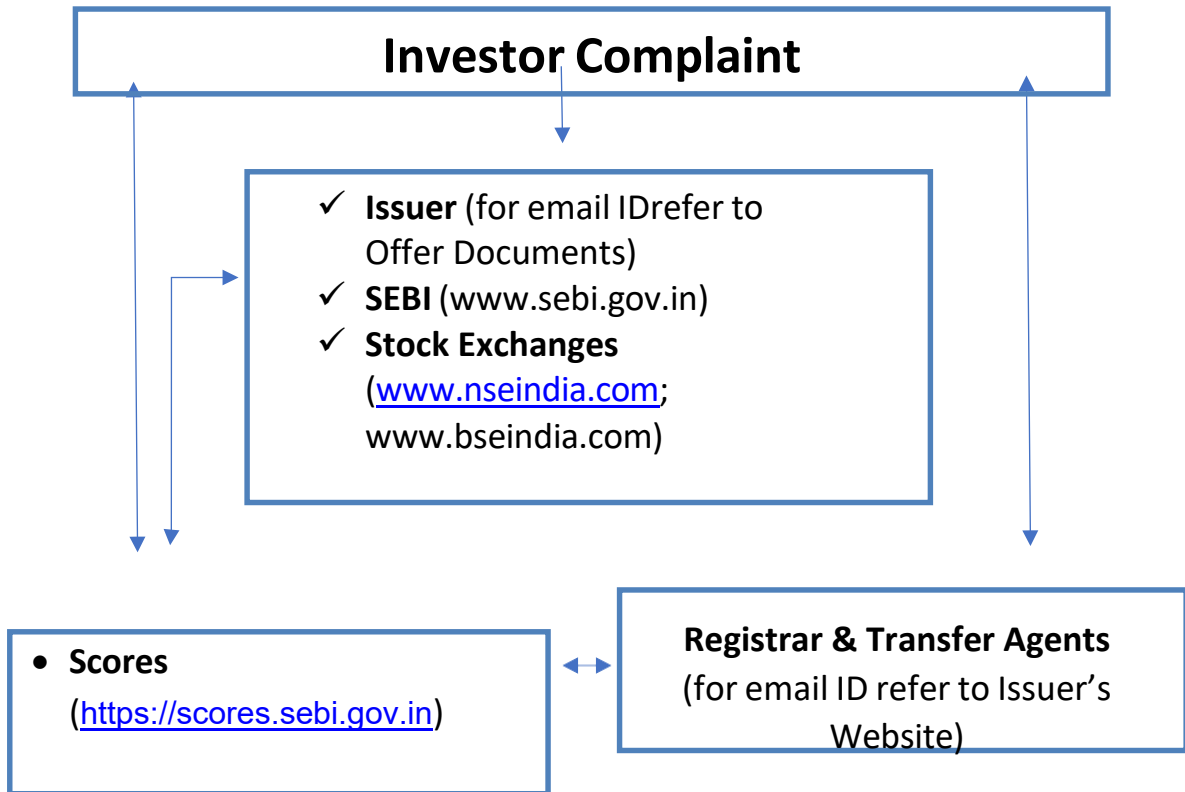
Investor Complaint

✓ Issuer (for email IDrefer to Offer Documents)
✓ SEBI (www.sebi.gov.in)
✓ Stock Exchanges (www.nseindia.com; www.bseindia.com)

• Scores (https://scores.sebi.gov.in)

Registrar & Transfer Agents (for email ID refer to Issuer's Website)